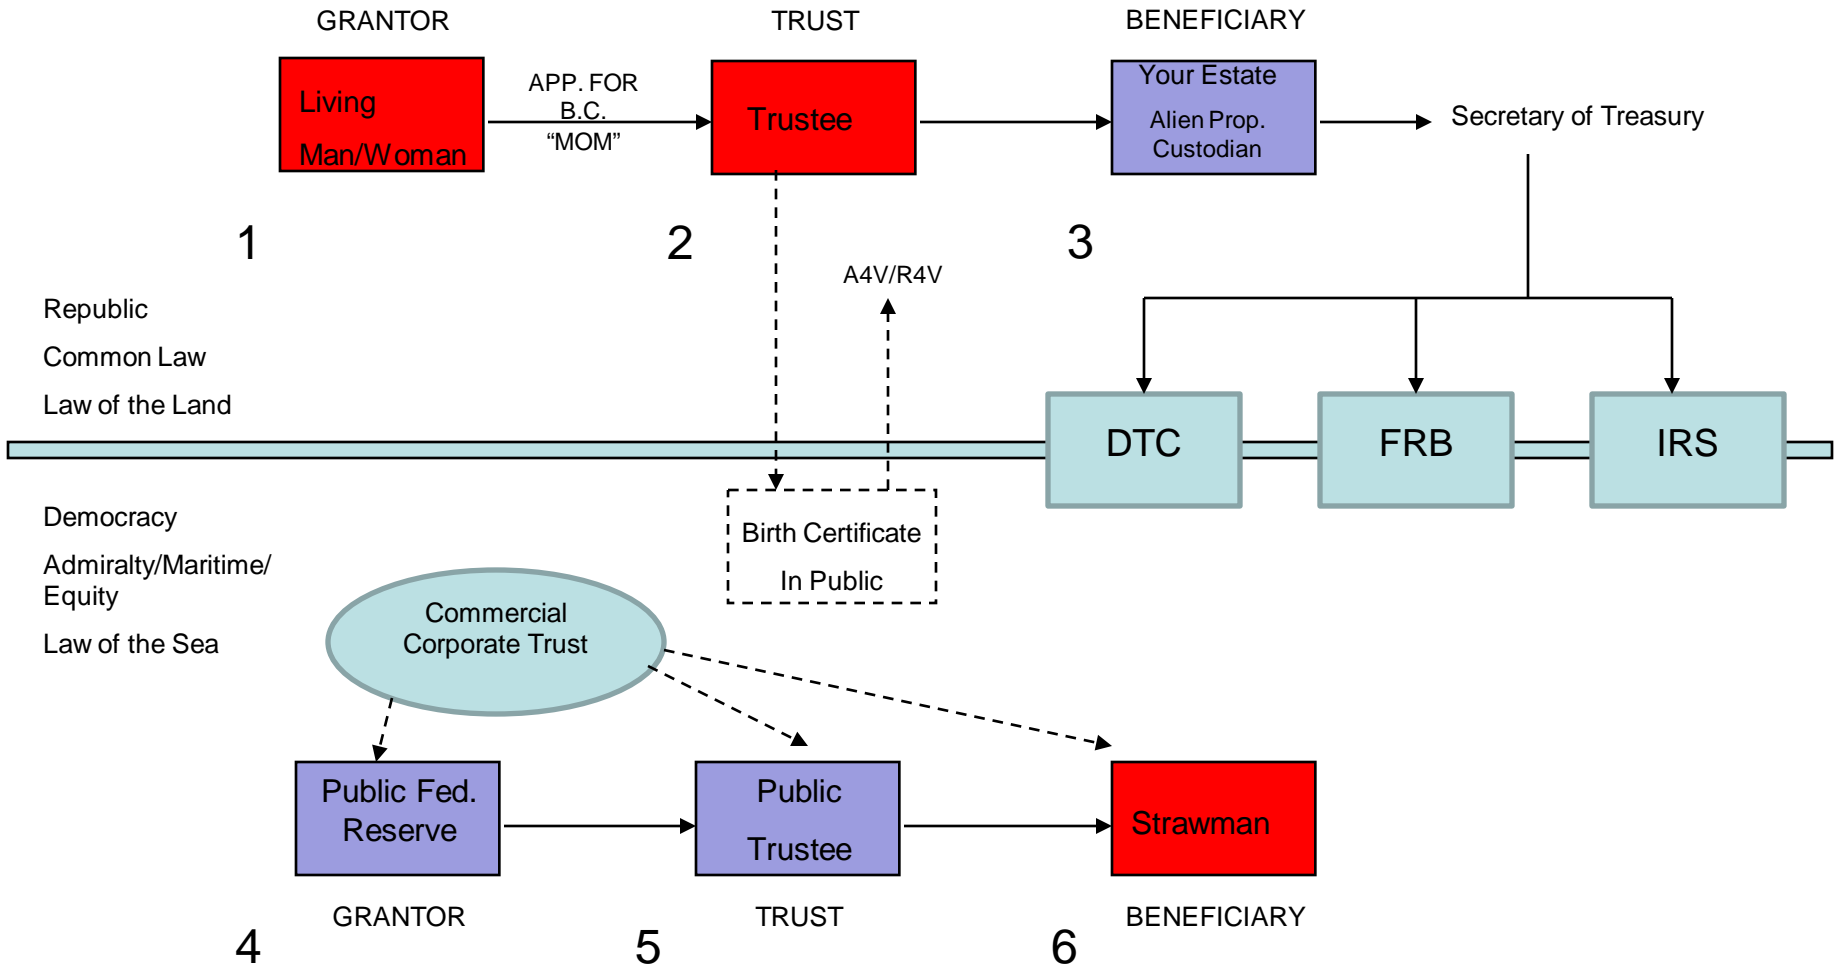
GRANTOR

TRUST

BENEFICIARY

Living Man/Woman

APP. FOR B.C. “MOM”

Trustee

Your Estate

Alien Prop. Custodian

Secretary of Treasury

1

2

3

A4V/R4V

Republic

Common Law

Law of the Land

DTC

FRB

IRS

Democracy

Admiralty/Maritime/ Equity

Law of the Sea

Birth Certificate

In Public

Commercial Corporate Trust

Public Fed. Reserve

Public Trustee

Strawman

GRANTOR

TRUST

BENEFICIARY

4

5

6